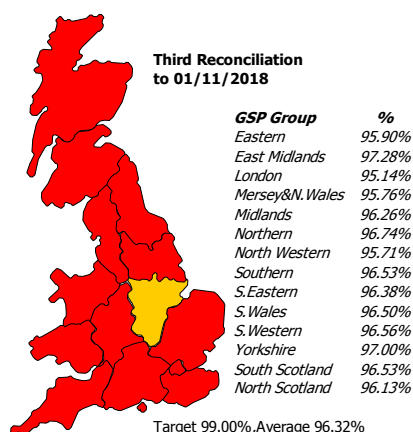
Third Reconciliation to 01/11/2018

| GSP Group | % |
|---|---|
| Eastern | 95.90% |
| East Midlands | 97.28% |
| London | 95.14% |
| Mersey&N.Wales | 95.76% |
| Midlands | 96.26% |
| Northern | 96.74% |
| North Western | 95.71% |
| Southern | 96.53% |
| S.Eastern | 96.38% |
| S.Wales | 96.50% |
| S.Western | 96.56% |
| Yorkshire | 97.00% |
| South Scotland | 96.53% |
| North Scotland | 96.13% |

Target 99.00%.Average 96.32%